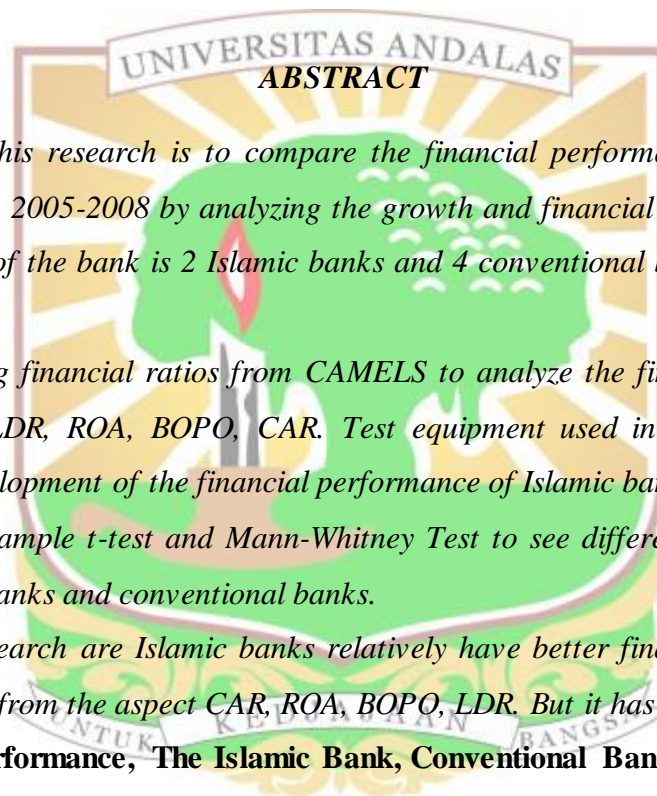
UNIVERSITAS ANDALAS

ABSTRACT

his research is to compare the financial perform 2005-2008 by analyzing the growth and financial of the bank is 2 Islamic banks and 4 conventional

g financial ratios from CAMELS to analyze the fi LDR, ROA, BOPO, CAR. Test equipment used in lopment of the financial performance of Islamic ba ample t-test and Mann-Whitney Test to see differe anks and conventional banks.

earch are Islamic banks relatively have better fin from the aspect CAR, ROA, BOPO, LDR. But it has

rformance, The Islamic Bank, Conventional Ban

UNTUK KEDJAJAAN BANGSA